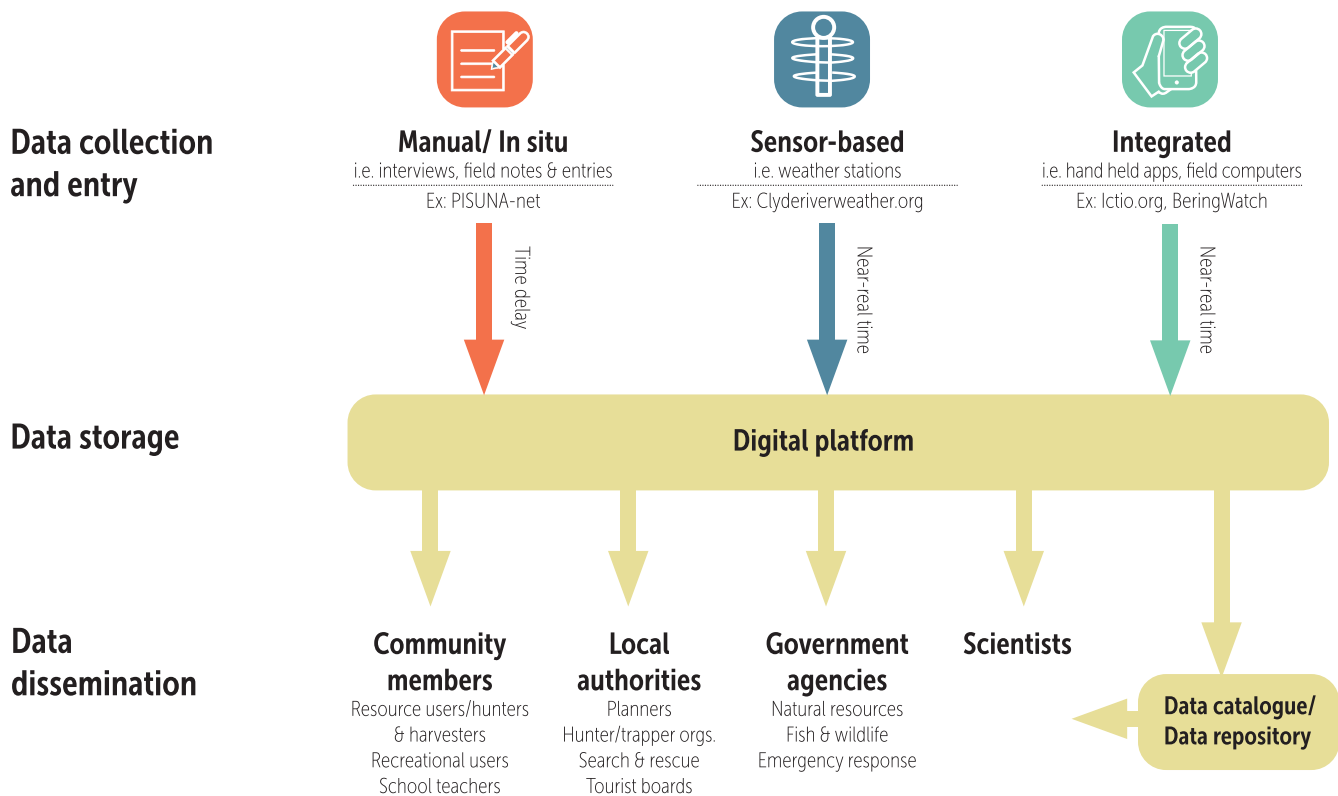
Data collection and entry

Manual/ In situ
i.e. interviews, field notes & entries
Ex: PISUNA-net

Sensor-based
i.e. weather stations
Ex: Clyderiverweather.org

Integrated
i.e. hand held apps, field computers
Ex: Ictio.org, BeringWatch

Time delay

Near-real time

Near-real time

Data storage

Digital platform

Data dissemination

Community members
Resource users/hunters & harvesters
Recreational users
School teachers

Local authorities
Planners
Hunter/trapper orgs.
Search & rescue
Tourist boards

Government agencies
Natural resources
Fish & wildlife
Emergency response

Scientists

Data catalogue/ Data repository